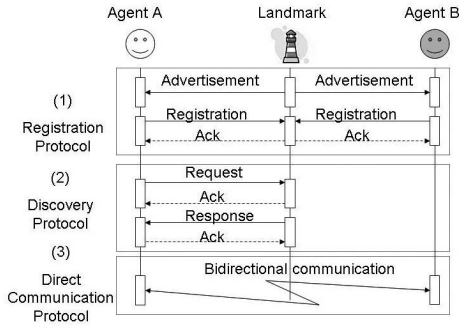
Agent A
Landmark
Agent B

(1)
Registration Protocol

Advertisement
Advertisement
Registration
Registration
Ack
Ack

(2)
Discovery Protocol

Request
Ack
Response
Ack

(3)
Direct Communication Protocol

Bidirectional communication